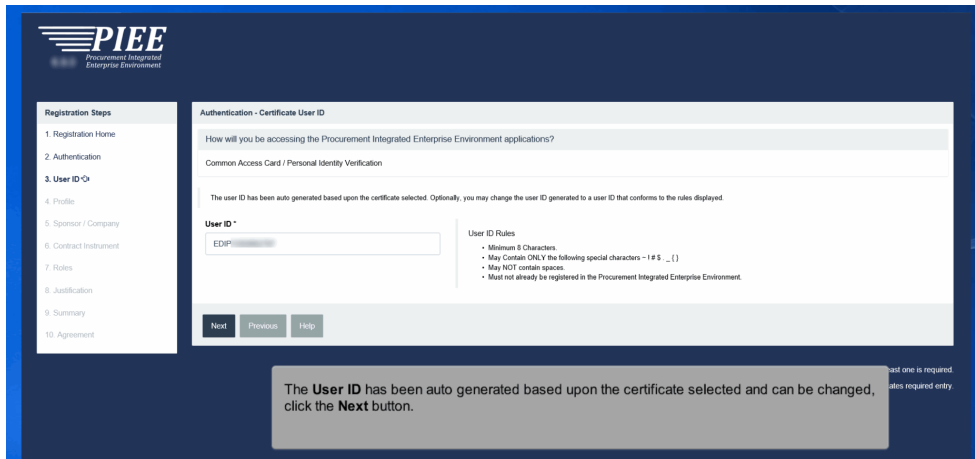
PIEE
Procurement Integrated Enterprise Environment

Registration Steps
1. Registration Home
2. Authentication
3. User ID
4. Profile
5. Sponsor / Company
6. Contract Instrument
7. Roles
8. Justification
9. Summary
10. Agreement

Authentication - Certificate User ID

How will you be accessing the Procurement Integrated Enterprise Environment applications?

Common Access Card / Personal Identity Verification

The user ID has been auto generated based upon the certificate selected. Optionally, you may change the user ID generated to a user ID that conforms to the rules displayed.

User ID *
EDIP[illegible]

User ID Rules
• Minimum 8 Characters.
• May Contain ONLY the following special characters – ! # $ . _ { }
• May NOT contain spaces.
• Must not already be registered in the Procurement Integrated Enterprise Environment.

Next Previous Help

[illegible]ast one is required.
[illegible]ates required entry.

The **User ID** has been auto generated based upon the certificate selected and can be changed, click the **Next** button.